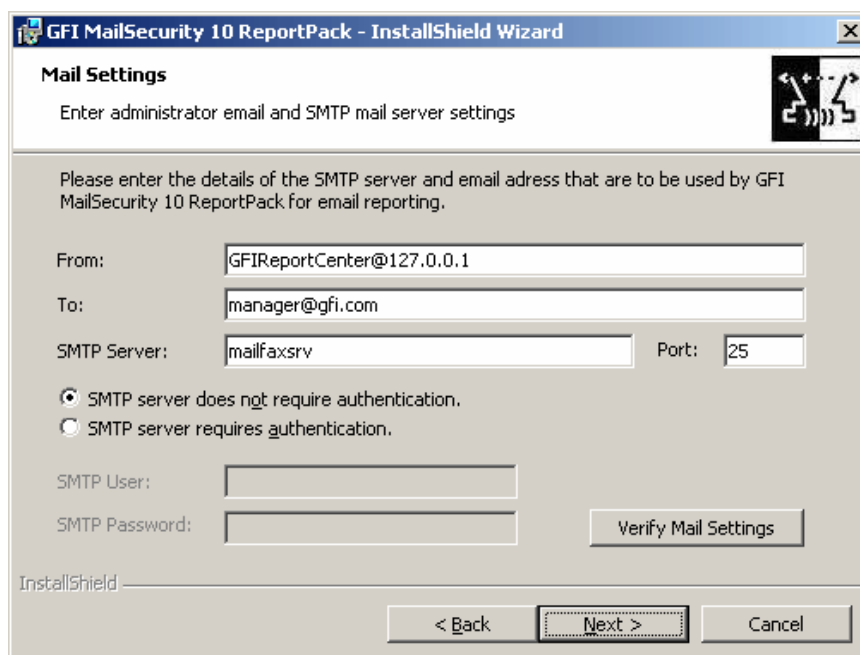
GFI MailSecurity 10 ReportPack - InstallShield Wizard

Mail Settings

Enter administrator email and SMTP mail server settings

Please enter the details of the SMTP server and email adress that are to be used by GFI MailSecurity 10 ReportPack for email reporting.

From: GFIReportCenter@127.0.0.1

To: manager@gfi.com

SMTP Server: mailfaxsrv

Port: 25

SMTP server does not require authentication.

SMTP server requires authentication.

SMTP User:

SMTP Password:

Verify Mail Settings

InstallShield

< Back

Next >

Cancel